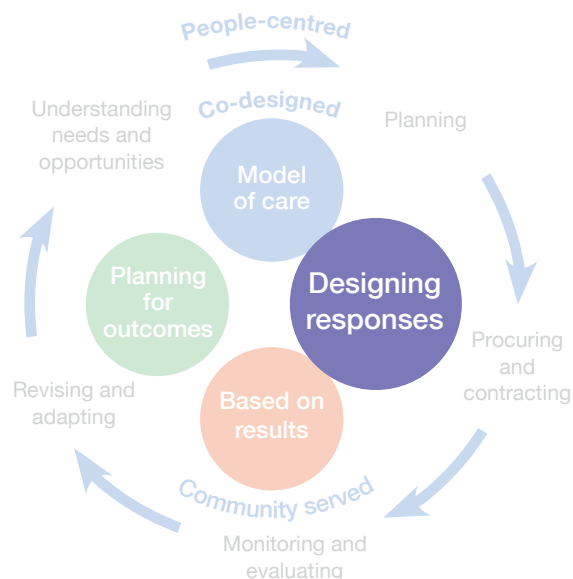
People-centred

Co-designed

Understanding needs and opportunities

Planning

Model of care

Planning for outcomes

Designing responses

Procuring and contracting

Revising and adapting

Based on results

Community served

Monitoring and evaluating